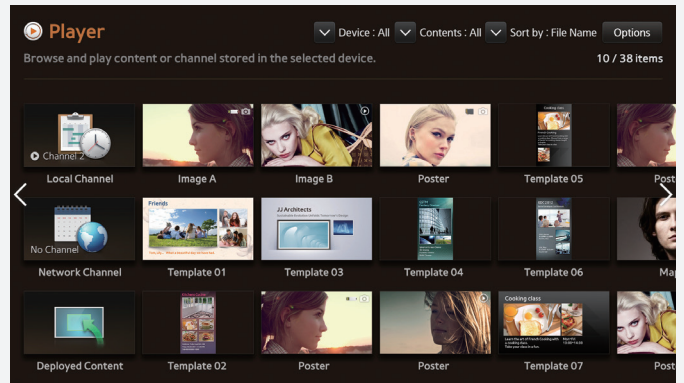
Player

Device : All

Contents : All

Sort by : File Name

Options

Browse and play content or channel stored in the selected device.

10 / 38 items

Channel 2

Local Channel

Image A

Image B

Poster

Template 05

Post

No Channel

Network Channel

Friends

Template 01

JJ Architects

Template 03

Template 04

Template 06

Ma

Deployed Content

Template 02

Poster

Poster

Cooking class

Template 07

Post